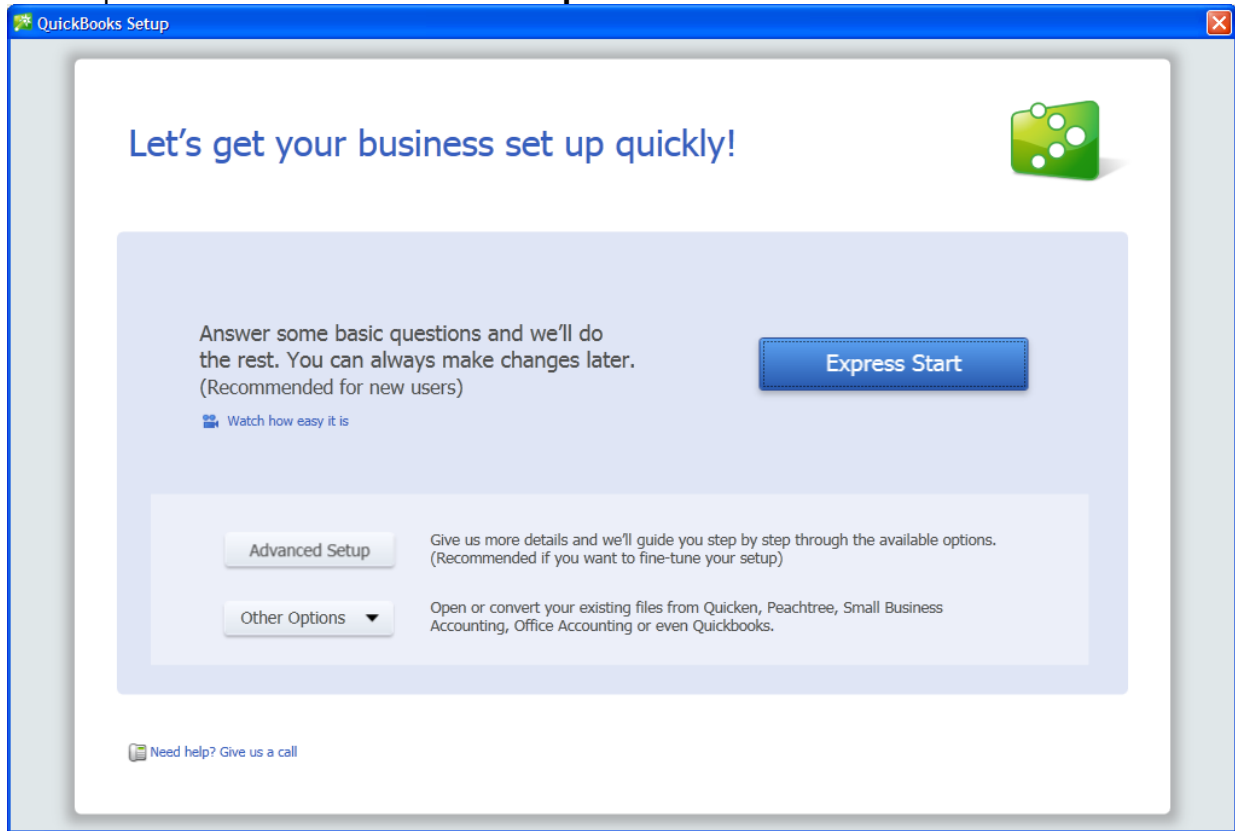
QuickBooks Setup

Let's get your business set up quickly!

Answer some basic questions and we'll do the rest. You can always make changes later. (Recommended for new users)

Watch how easy it is

Express Start

Advanced Setup

Give us more details and we'll guide you step by step through the available options. (Recommended if you want to fine-tune your setup)

Other Options

Open or convert your existing files from Quicken, Peachtree, Small Business Accounting, Office Accounting or even Quickbooks.

Need help? Give us a call